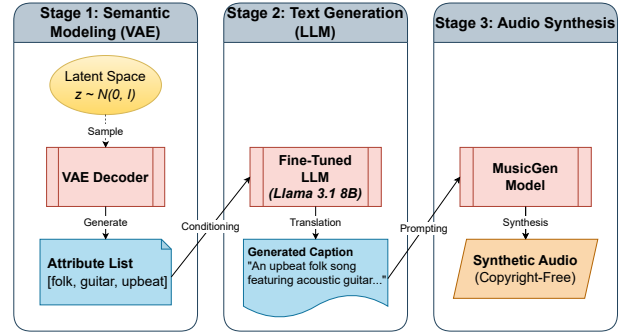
Stage 1: Semantic Modeling (VAE)

Latent Space
$z \sim N(0, I)$

Sample

VAE Decoder

Generate

Attribute List
[folk, guitar, upbeat]

Conditioning

Stage 2: Text Generation (LLM)

Fine-Tuned LLM
*(Llama 3.1 8B)*

Translation

Generated Caption
"An upbeat folk song featuring acoustic guitar..."

Prompting

Stage 3: Audio Synthesis

MusicGen Model

Synthesis

Synthetic Audio
(Copyright-Free)